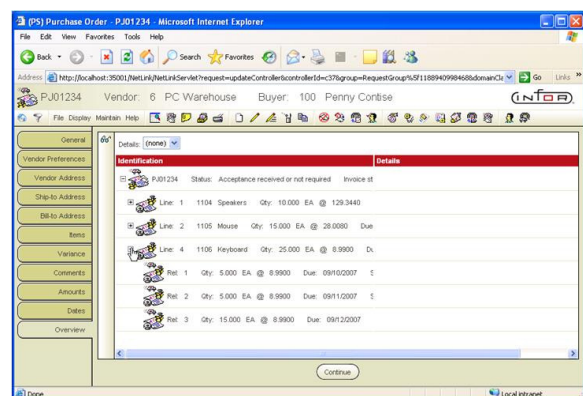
(PS) Purchase Order - PJ01234 - Microsoft Internet Explorer

File Edit View Favorites Tools Help

Back Search Favorites

Address http://localhost:35001/NetLink/NetLinkServlet?request=updateController&controllerId=c37&group=RequestGroup%5F1188940984688domainCla Go Links

PJ01234 Vendor: 6 PC Warehouse Buyer: 100 Penny Contise INFOR

File Display Maintain Help

General
Vendor Preferences
Vendor Address
Ship-to Address
Bill-to Address
Items
Variance
Comments
Amounts
Dates
Overview

Details: (none)

| Identification | Details |
|---|---|
| PJ01234 Status: Acceptance received or not required Invoice st | |
| Line: 1 1104 Speakers Qty: 10.000 EA @ 129.3440 | |
| Line: 2 1105 Mouse Qty: 15.000 EA @ 28.0080 Due | |
| Line: 4 1106 Keyboard Qty: 25.000 EA @ 8.9900 Du | |
| Rel: 1 Qty: 5.000 EA @ 8.9900 Due: 09/10/2007 | |
| Rel: 2 Qty: 5.000 EA @ 8.9900 Due: 09/11/2007 | |
| Rel: 3 Qty: 15.000 EA @ 8.9900 Due: 09/12/2007 | |

Continue

Done Local intranet